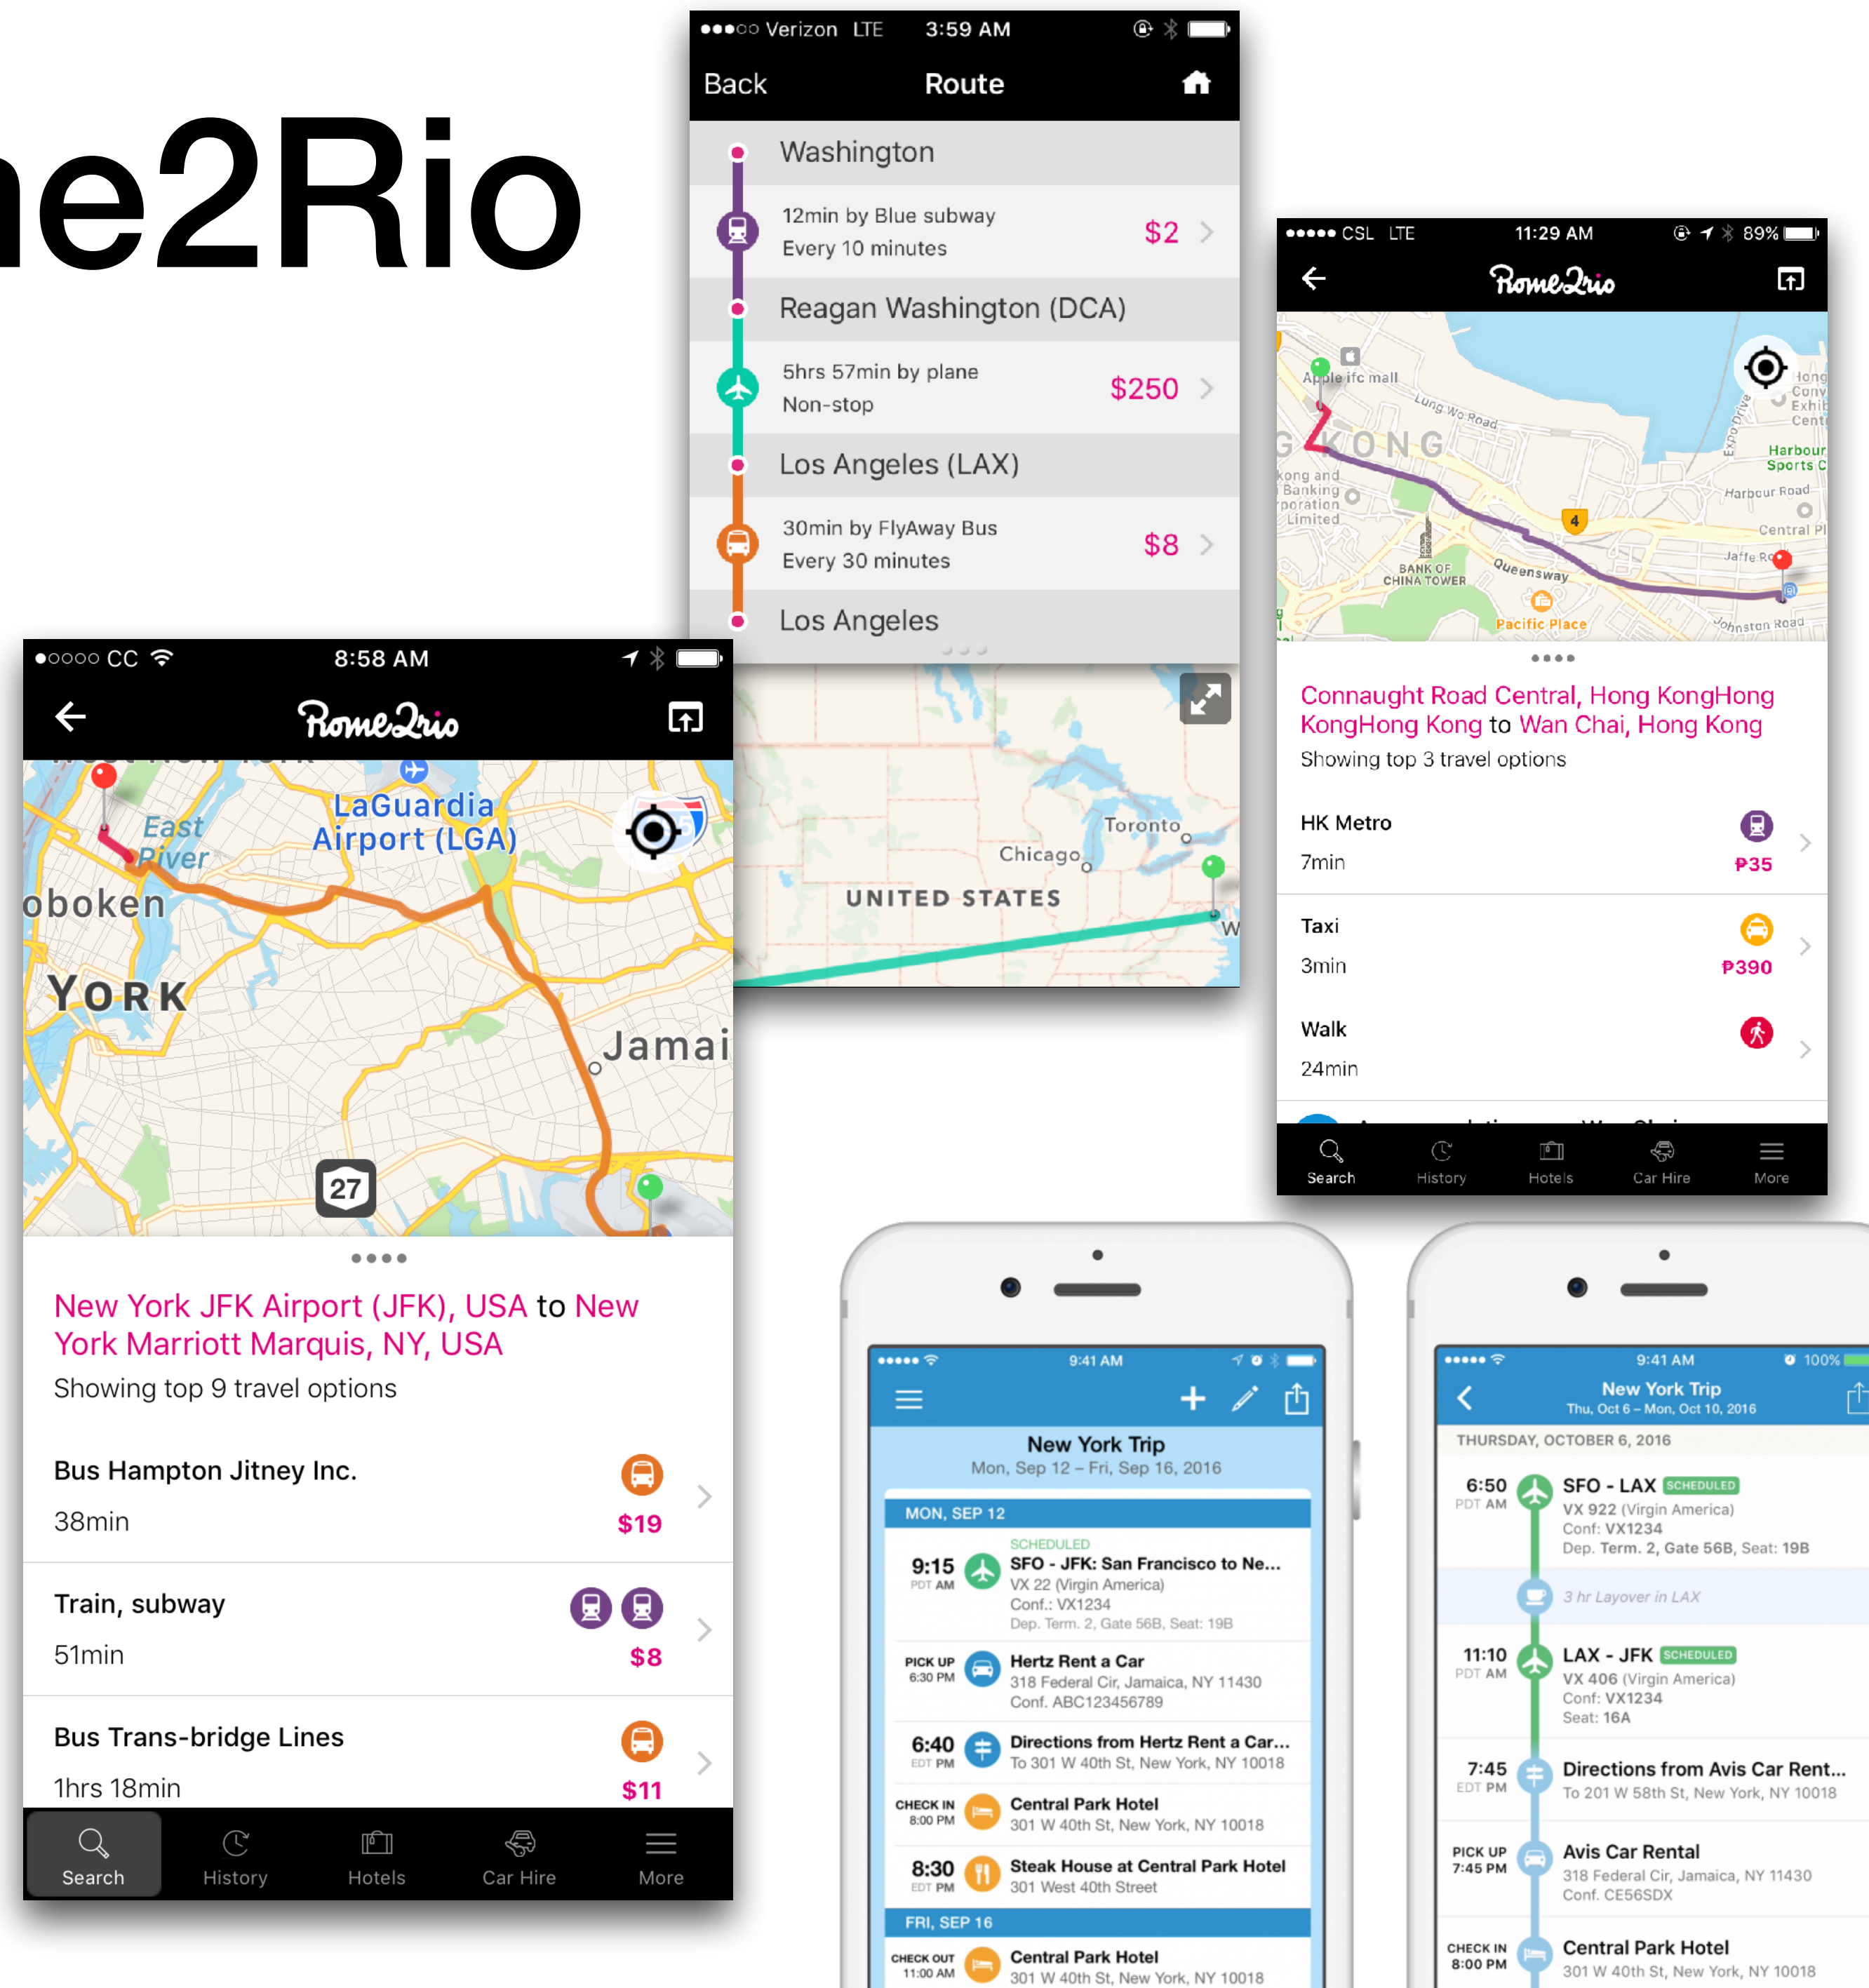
e2Rio

●●●○○ Verizon LTE 3:59 AM

Back Route

Washington

12min by Blue subway
Every 10 minutes $2

Reagan Washington (DCA)

5hrs 57min by plane
Non-stop $250

Los Angeles (LAX)

30min by FlyAway Bus
Every 30 minutes $8

Los Angeles

Toronto
Chicago
UNITED STATES

●●●●● CSL LTE 11:29 AM 89%

Rome2rio

Apple ifc mall
Lung Wo Road
KONG
Kong and Banking Corporation Limited
BANK OF CHINA TOWER
Queensway
Pacific Place
Harbour Road
Harbour Sports C
Central Pl
Jaffe Ro
Johnston Road
4

Connaught Road Central, Hong KongHong KongHong Kong to Wan Chai, Hong Kong
Showing top 3 travel options

HK Metro
7min ₱35

Taxi
3min ₱390

Walk
24min

Search History Hotels Car Hire More

●○○○○ CC 8:58 AM

Rome2rio

East River
LaGuardia Airport (LGA)
oboken
YORK
Jamai
27

New York JFK Airport (JFK), USA to New York Marriott Marquis, NY, USA
Showing top 9 travel options

Bus Hampton Jitney Inc.
38min $19

Train, subway
51min $8

Bus Trans-bridge Lines
1hrs 18min $11

Search History Hotels Car Hire More

●●●●● 9:41 AM

New York Trip
Mon, Sep 12 – Fri, Sep 16, 2016

MON, SEP 12

SCHEDULED
9:15 PDT AM SFO - JFK: San Francisco to Ne...
VX 22 (Virgin America)
Conf.: VX1234
Dep. Term. 2, Gate 56B, Seat: 19B

PICK UP 6:30 PM Hertz Rent a Car
318 Federal Cir, Jamaica, NY 11430
Conf. ABC123456789

6:40 EDT PM Directions from Hertz Rent a Car...
To 301 W 40th St, New York, NY 10018

CHECK IN 8:00 PM Central Park Hotel
301 W 40th St, New York, NY 10018

8:30 EDT PM Steak House at Central Park Hotel
301 West 40th Street

FRI, SEP 16

CHECK OUT 11:00 AM Central Park Hotel
301 W 40th St, New York, NY 10018

●●●●● 9:41 AM 100%

New York Trip
Thu, Oct 6 – Mon, Oct 10, 2016

THURSDAY, OCTOBER 6, 2016

6:50 PDT AM SFO - LAX SCHEDULED
VX 922 (Virgin America)
Conf: VX1234
Dep. Term. 2, Gate 56B, Seat: 19B

3 hr Layover in LAX

11:10 PDT AM LAX - JFK SCHEDULED
VX 406 (Virgin America)
Conf: VX1234
Seat: 16A

7:45 EDT PM Directions from Avis Car Rent...
To 201 W 58th St, New York, NY 10018

PICK UP 7:45 PM Avis Car Rental
318 Federal Cir, Jamaica, NY 11430
Conf. CE56SDX

CHECK IN 8:00 PM Central Park Hotel
301 W 40th St, New York, NY 10018